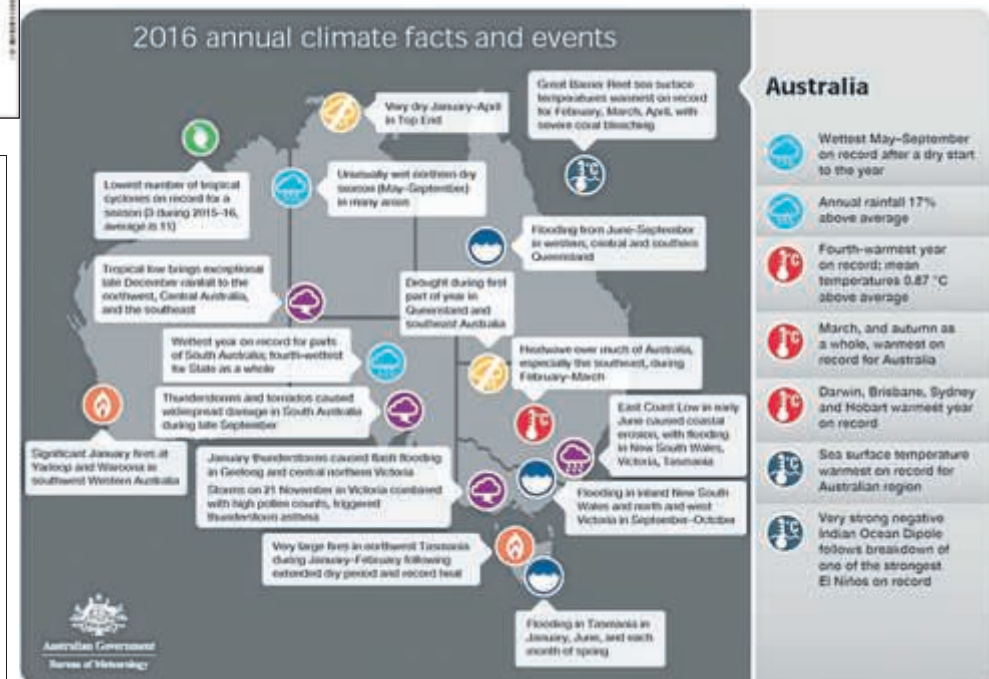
2016 annual climate facts and events

Great Barrier Reef sea surface temperatures warmest on record for February, March, April, with severe coral bleaching

Very dry January–April in Top End

Lowest number of tropical cyclones on record for a season (3 during 2015–16, average is 11)

Unusually wet northern dry season (May–September) in many areas

Flooding from June–September in western, central and southern Queensland

Tropical low brings exceptional late December rainfall to the northwest, Central Australia, and the southeast

Drought during first part of year in Queensland and southeast Australia

Wettest year on record for parts of South Australia; fourth-wettest for State as a whole

Heatwave over much of Australia, especially the southeast, during February–March

Thunderstorms and tornados caused widespread damage in South Australia during late September

East Coast Low in early June caused coastal erosion, with flooding in New South Wales, Victoria, Tasmania

Significant January fires at Yarloop and Waroona in southwest Western Australia

January thunderstorms caused flash flooding in Geelong and central northern Victoria

Storms on 21 November in Victoria combined with high pollen counts, triggered thunderstorm asthma

Flooding in inland New South Wales and north and west Victoria in September–October

Very large fires in northwest Tasmania during January–February following extended dry period and record heat

Flooding in Tasmania in January, June, and each month of spring

Australian Government
Bureau of Meteorology

Australia

Wettest May–September on record after a dry start to the year

Annual rainfall 17% above average

Fourth-warmest year on record; mean temperatures 0.87 °C above average

March, and autumn as a whole, warmest on record for Australia

Darwin, Brisbane, Sydney and Hobart warmest year on record

Sea surface temperature warmest on record for Australian region

Very strong negative Indian Ocean Dipole follows breakdown of one of the strongest El Niños on record